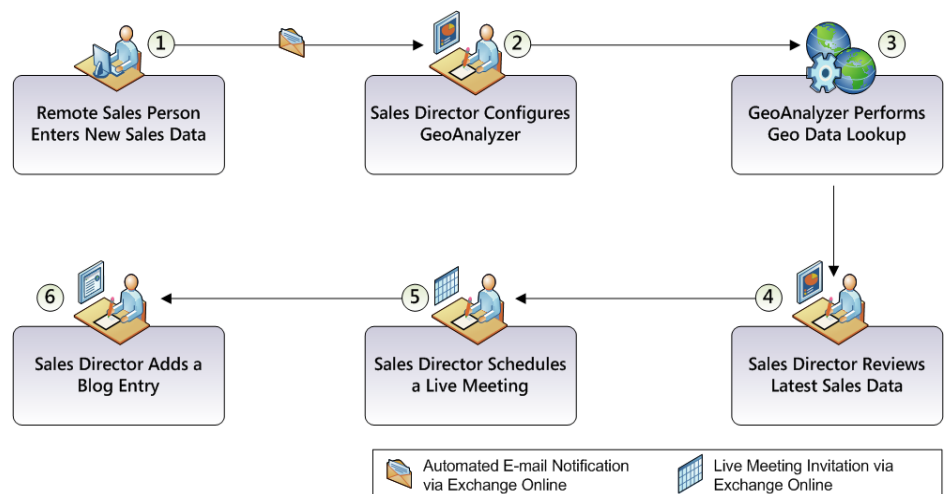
1
Remote Sales Person Enters New Sales Data

2
Sales Director Configures GeoAnalyzer

3
GeoAnalyzer Performs Geo Data Lookup

4
Sales Director Reviews Latest Sales Data

5
Sales Director Schedules a Live Meeting

6
Sales Director Adds a Blog Entry

Automated E-mail Notification via Exchange Online

Live Meeting Invitation via Exchange Online